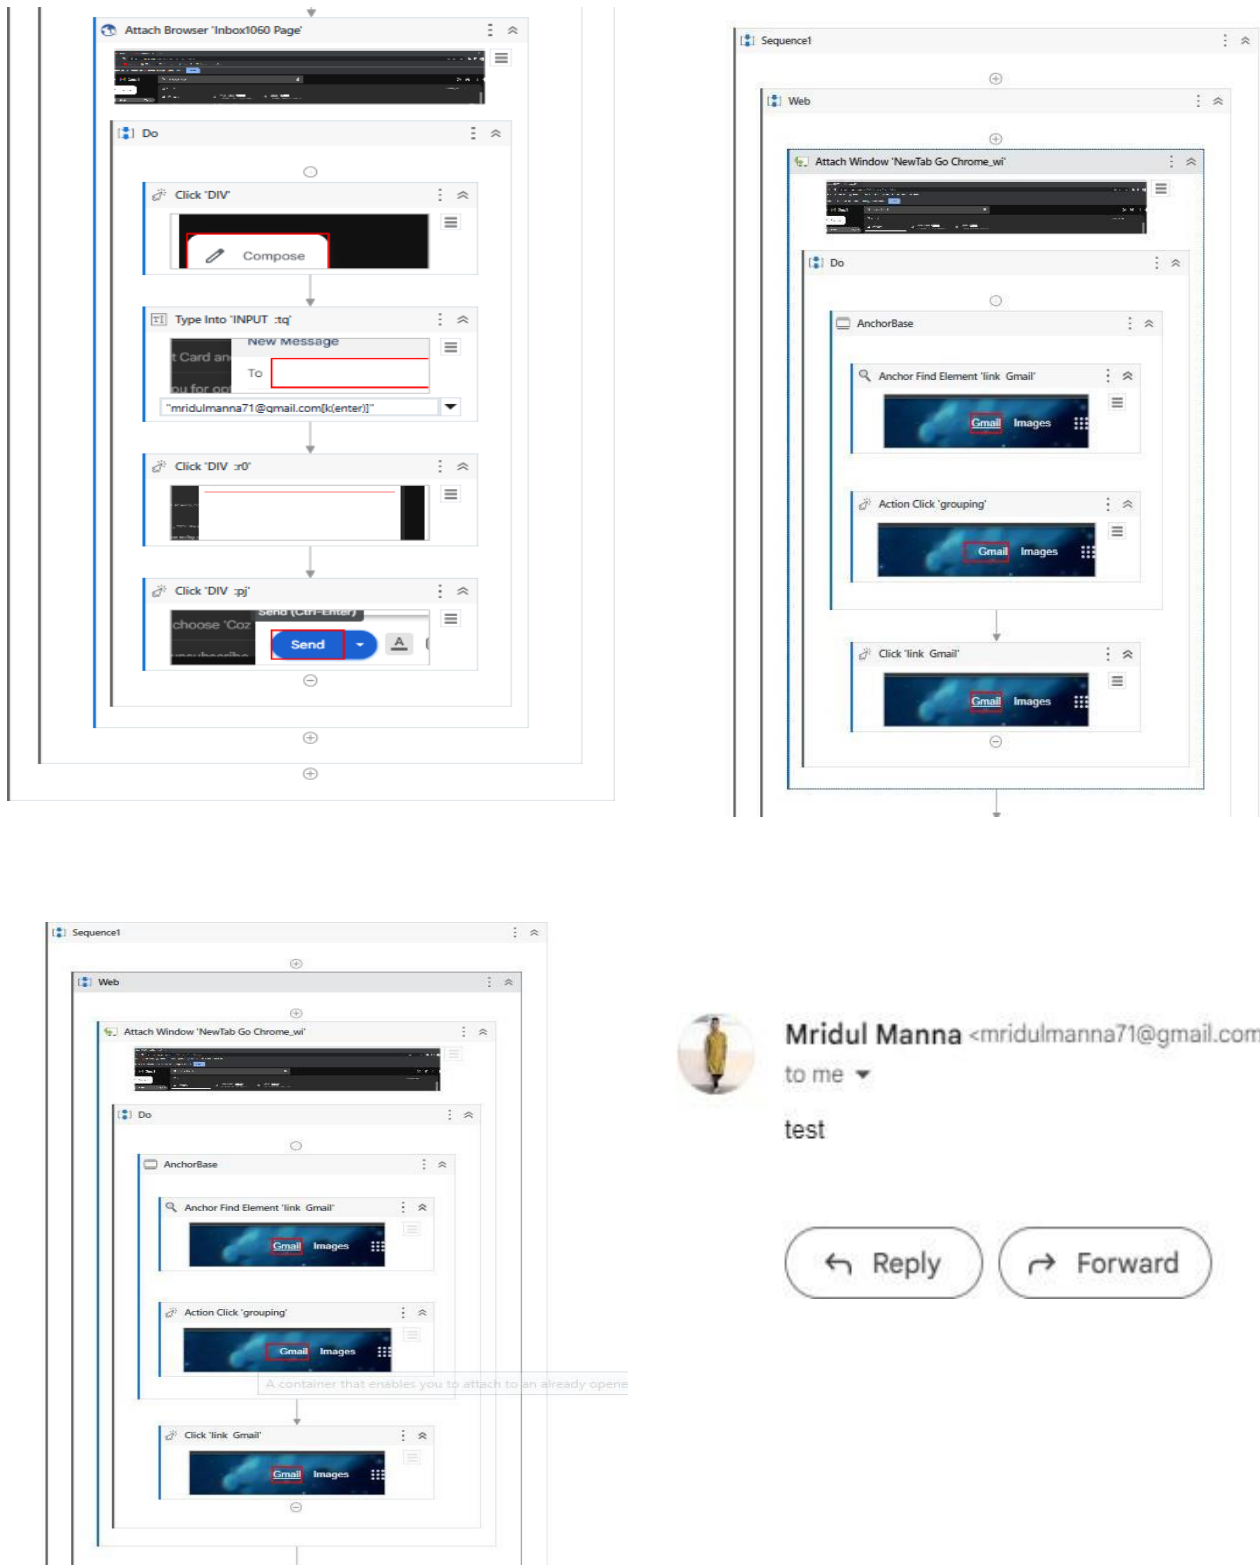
Attach Browser 'Inbox1060 Page'

Do

Click 'DIV'

Compose

Type Into 'INPUT :tq'

New Message

t Card an

To

ou for o

"mridulmanna71@gmail.com[k(enter)]"

Click 'DIV :r0'

Click 'DIV :pj'

Send (Ctrl-Enter)

choose 'Coz

Send

Sequence1

Web

Attach Window 'NewTab Go Chrome_wi'

Do

AnchorBase

Anchor Find Element 'link Gmail'

Gmail Images

Action Click 'grouping'

Gmail Images

Click 'link Gmail'

Gmail Images

Sequence1

Web

Attach Window 'NewTab Go Chrome_wi'

Do

AnchorBase

Anchor Find Element 'link Gmail'

Gmail Images

Action Click 'grouping'

Gmail Images

A container that enables you to attach to an already opene

Click 'link Gmail'

Gmail Images

Mridul Manna <mridulmanna71@gmail.com

to me

test

Reply

Forward